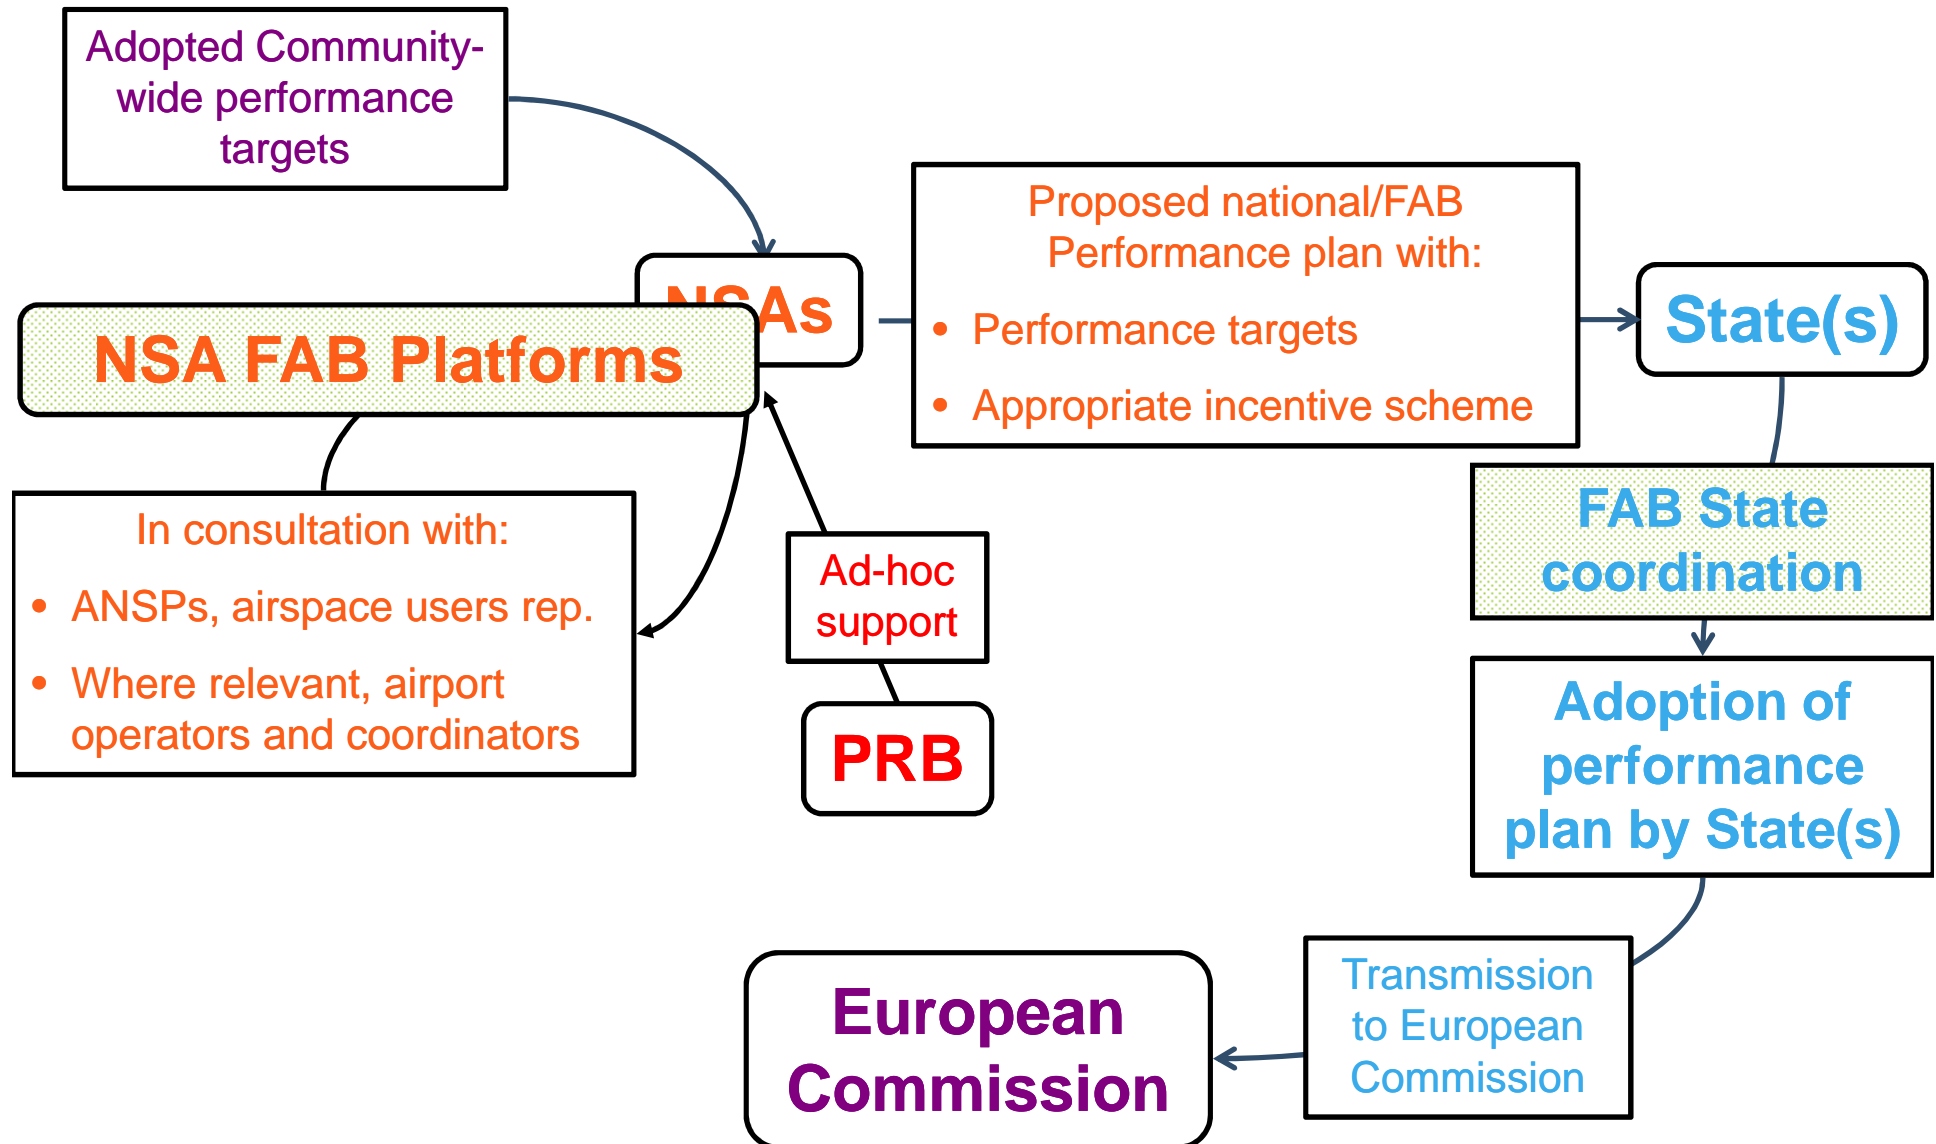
Adopted Community-wide performance targets

NSAs

NSA FAB Platforms

Proposed national/FAB Performance plan with:

• Performance targets

• Appropriate incentive scheme

State(s)

In consultation with:

• ANSPs, airspace users rep.

• Where relevant, airport operators and coordinators

Ad-hoc support

PRB

FAB State coordination

Adoption of performance plan by State(s)

Transmission to European Commission

European Commission